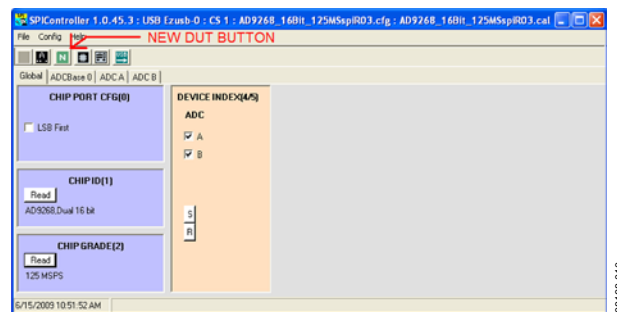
SPIController 1.0.45.3 : USB Ezusb-0 : CS 1 : AD9268_16Bit_125MSspiR03.cfg : AD9268_16Bit_125MSspiR03.cal

File Config Help

NEW DUT BUTTON

N

Global ADCBase 0 ADC A ADC B

CHIP PORT CFG(0)

LSB First

CHIP ID(1)

Read

AD9268,Dual 16 bit

CHIP GRADE(2)

Read

125 MSPS

DEVICE INDEX(4/5)

ADC

A

B

S

R

6/15/2009 10:51:52 AM

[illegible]